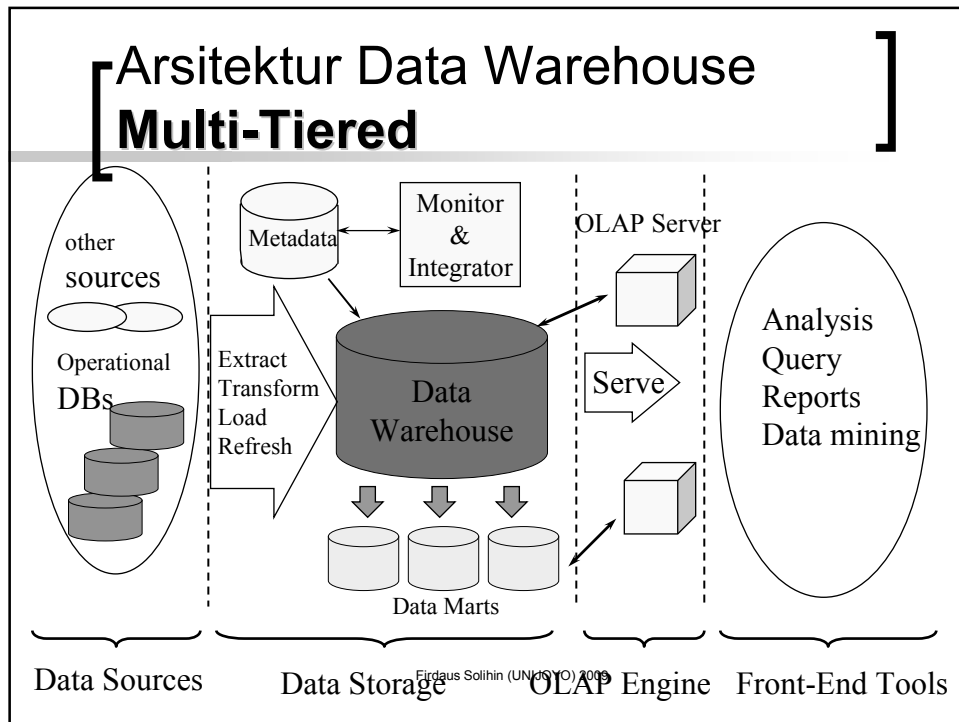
Arsitektur Data Warehouse **Multi-Tiered**

other sources

Operational DBs

Metadata

Monitor & Integrator

Extract Transform Load Refresh

Data Warehouse

Data Marts

OLAP Server

Serve

Analysis Query Reports Data mining

Data Sources

Data Storage

OLAP Engine

Front-End Tools

Firdaus Solihin (UNIJOYO) 2009